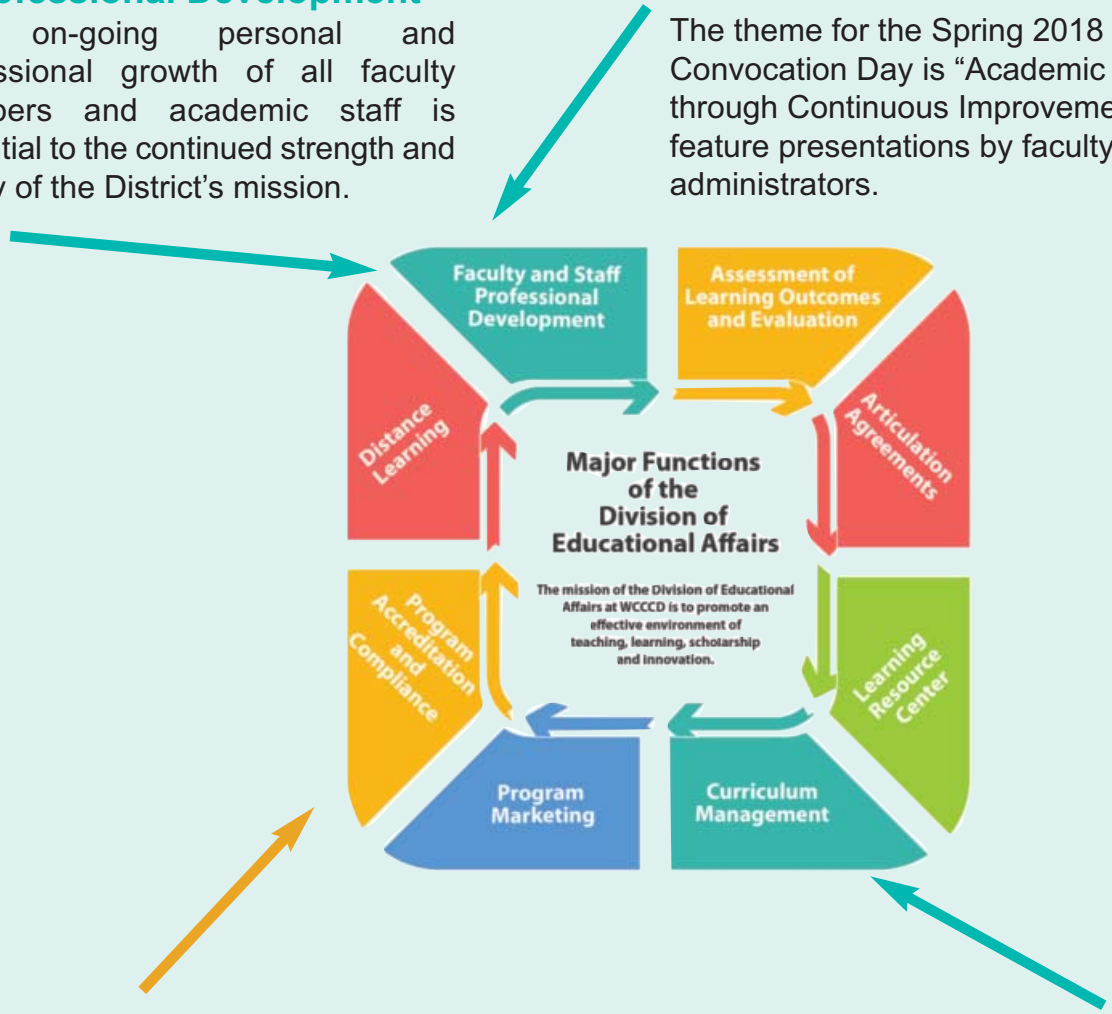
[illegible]essional Development

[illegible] on-going personal and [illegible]ssional growth of all faculty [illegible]bers and academic staff is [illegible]tial to the continued strength and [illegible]y of the District's mission.

The theme for the Spring 2018 Convocation Day is "Academic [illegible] through Continuous Improveme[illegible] feature presentations by faculty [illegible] administrators.

Faculty and Staff Professional Development

Assessment of Learning Outcomes and Evaluation

Articulation Agreements

Learning Resource Center

Curriculum Management

Program Marketing

Program Accreditation and Compliance

Distance Learning

Major Functions of the Division of Educational Affairs

The mission of the Division of Educational Affairs at WCCCD is to promote an effective environment of teaching, learning, scholarship and innovation.